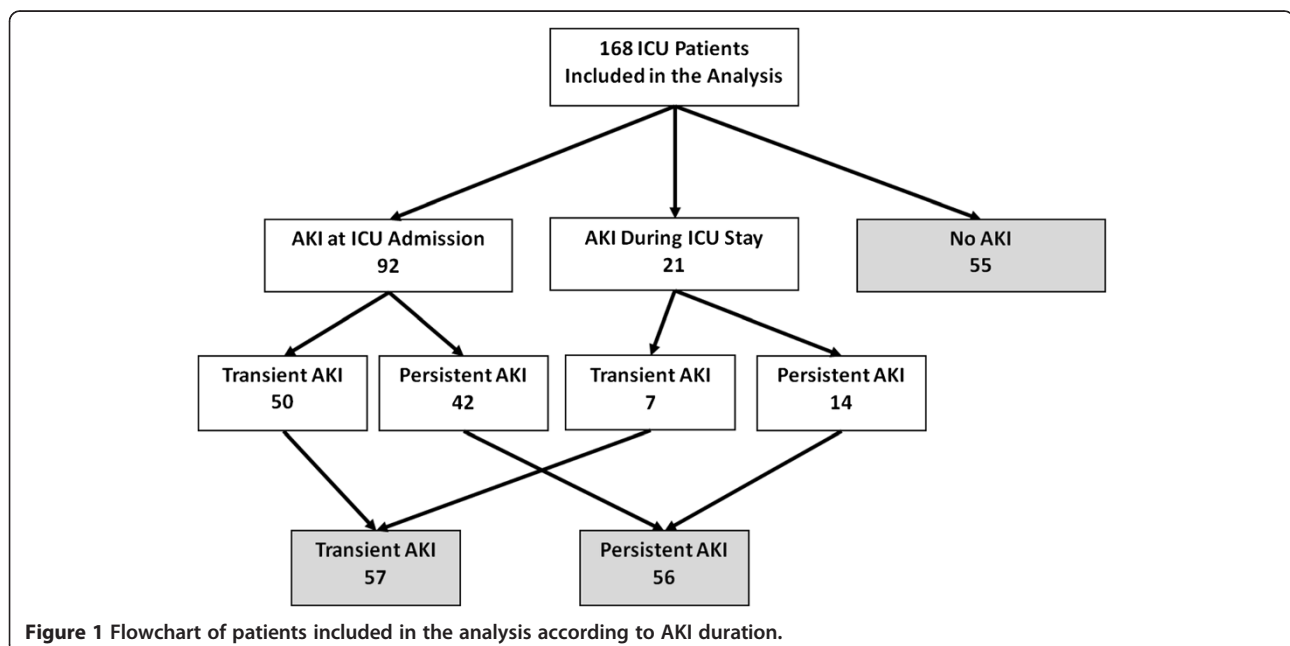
168 ICU Patients
Included in the Analysis

AKI at ICU Admission
92

AKI During ICU Stay
21

No AKI
55

Transient AKI
50

Persistent AKI
42

Transient AKI
7

Persistent AKI
14

Transient AKI
57

Persistent AKI
56

Figure 1 Flowchart of patients included in the analysis according to AKI duration.